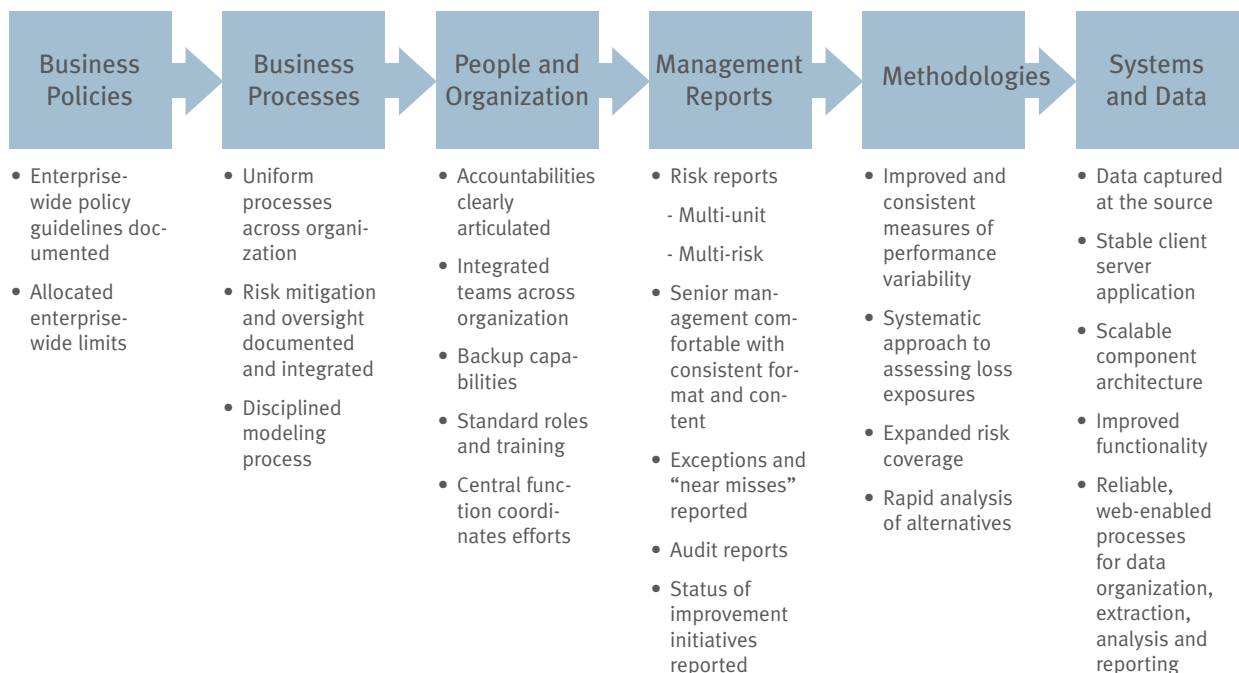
Business Policies

• Enterprise-wide policy guidelines documented
• Allocated enterprise-wide limits

Business Processes

• Uniform processes across organization
• Risk mitigation and oversight documented and integrated
• Disciplined modeling process

People and Organization

• Accountabilities clearly articulated
• Integrated teams across organization
• Backup capabilities
• Standard roles and training
• Central function coordinates efforts

Management Reports

• Risk reports
- Multi-unit
- Multi-risk
• Senior management comfortable with consistent format and content
• Exceptions and "near misses" reported
• Audit reports
• Status of improvement initiatives reported

Methodologies

• Improved and consistent measures of performance variability
• Systematic approach to assessing loss exposures
• Expanded risk coverage
• Rapid analysis of alternatives

Systems and Data

• Data captured at the source
• Stable client server application
• Scalable component architecture
• Improved functionality
• Reliable, web-enabled processes for data organization, extraction, analysis and reporting